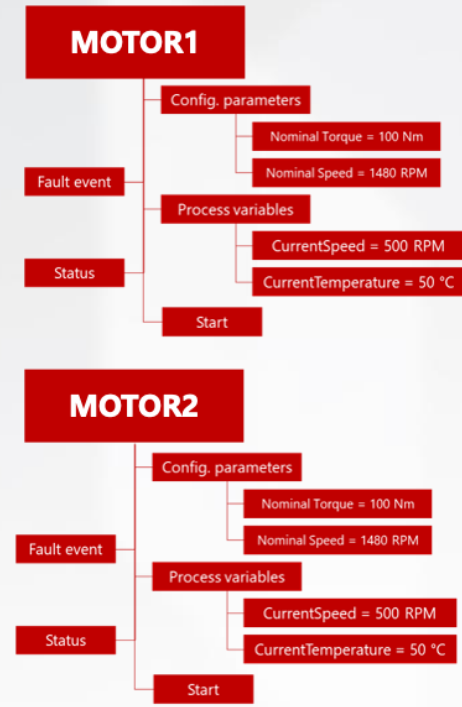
MOTOR1

Config. parameters

Nominal Torque = 100 Nm

Nominal Speed = 1480 RPM

Fault event

Process variables

CurrentSpeed = 500 RPM

Status

CurrentTemperature = 50 °C

Start

MOTOR2

Config. parameters

Nominal Torque = 100 Nm

Nominal Speed = 1480 RPM

Fault event

Process variables

CurrentSpeed = 500 RPM

Status

CurrentTemperature = 50 °C

Start